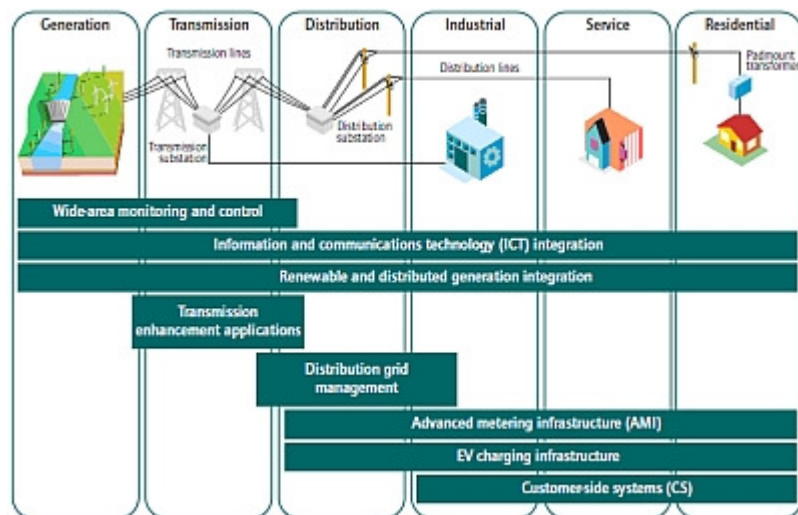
Generation

Transmission

Distribution

Industrial

Service

Residential

Transmission lines

Distribution lines

Padmount transformer

Transmission substation

Distribution substation

Wide-area monitoring and control

Information and communications technology (ICT) integration

Renewable and distributed generation integration

Transmission enhancement applications

Distribution grid management

Advanced metering infrastructure (AMI)

EV charging infrastructure

Customer-side systems (CS)